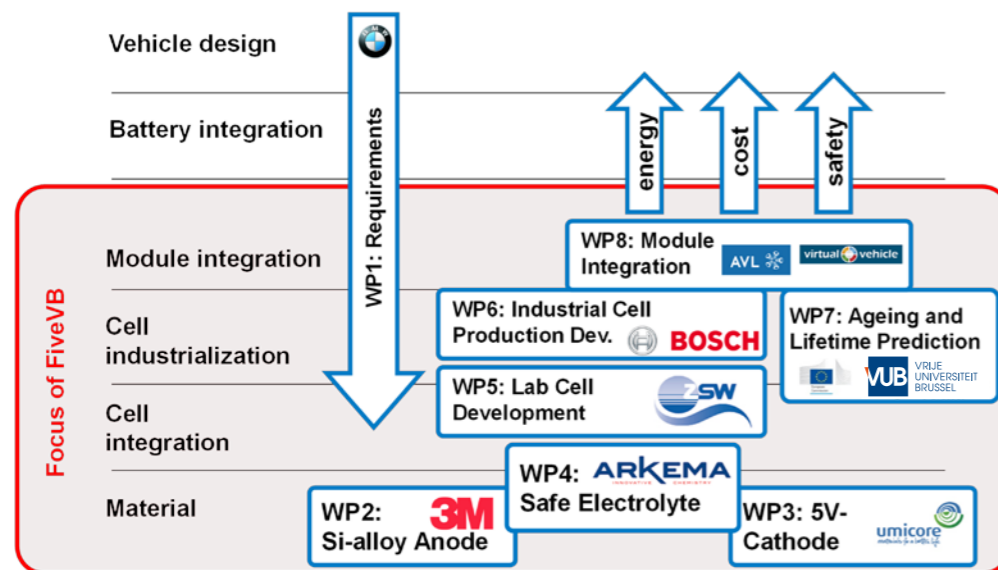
Vehicle design

Battery integration

Focus of FiveVB

Module integration

Cell industrialization

Cell integration

Material

WP1: Requirements

energy

cost

safety

WP8: Module Integration AVL virtual vehicle

WP6: Industrial Cell Production Dev. BOSCH

WP7: Ageing and Lifetime Prediction VUB VRIJE UNIVERSITEIT BRUSSEL

WP5: Lab Cell Development ZSW

WP4: ARKEMA INNOVATIVE CHEMISTRY Safe Electrolyte

WP2: 3M Si-alloy Anode

WP3: 5V-Cathode umicore